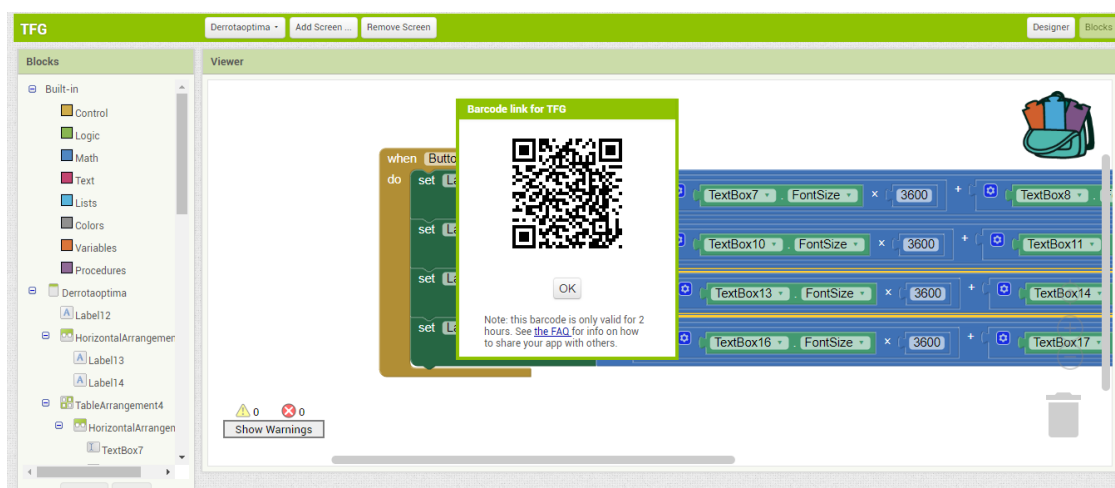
TFG

Derrotaoptima ▾ | Add Screen ... | Remove Screen

Designer | Blocks

Blocks

⊟ Built-in
Control
Logic
Math
Text
Lists
Colors
Variables
Procedures
⊟ Derrotaoptima
Label12
⊟ HorizontalArrangemen
Label13
Label14
⊟ TableArrangement4
⊟ HorizontalArrangen
TextBox7

Viewer

when Butto
do
set La
set La
set La
set La

Barcode link for TFG

OK

Note: this barcode is only valid for 2 hours. See the FAQ for info on how to share your app with others.

TextBox7 ▾ . FontSize ▾ × 3600 + TextBox8
TextBox10 ▾ . FontSize ▾ × 3600 + TextBox11 ▾
TextBox13 ▾ . FontSize ▾ × 3600 + TextBox14 ▾
TextBox16 ▾ . FontSize ▾ × 3600 + TextBox17 ▾

0 0
Show Warnings